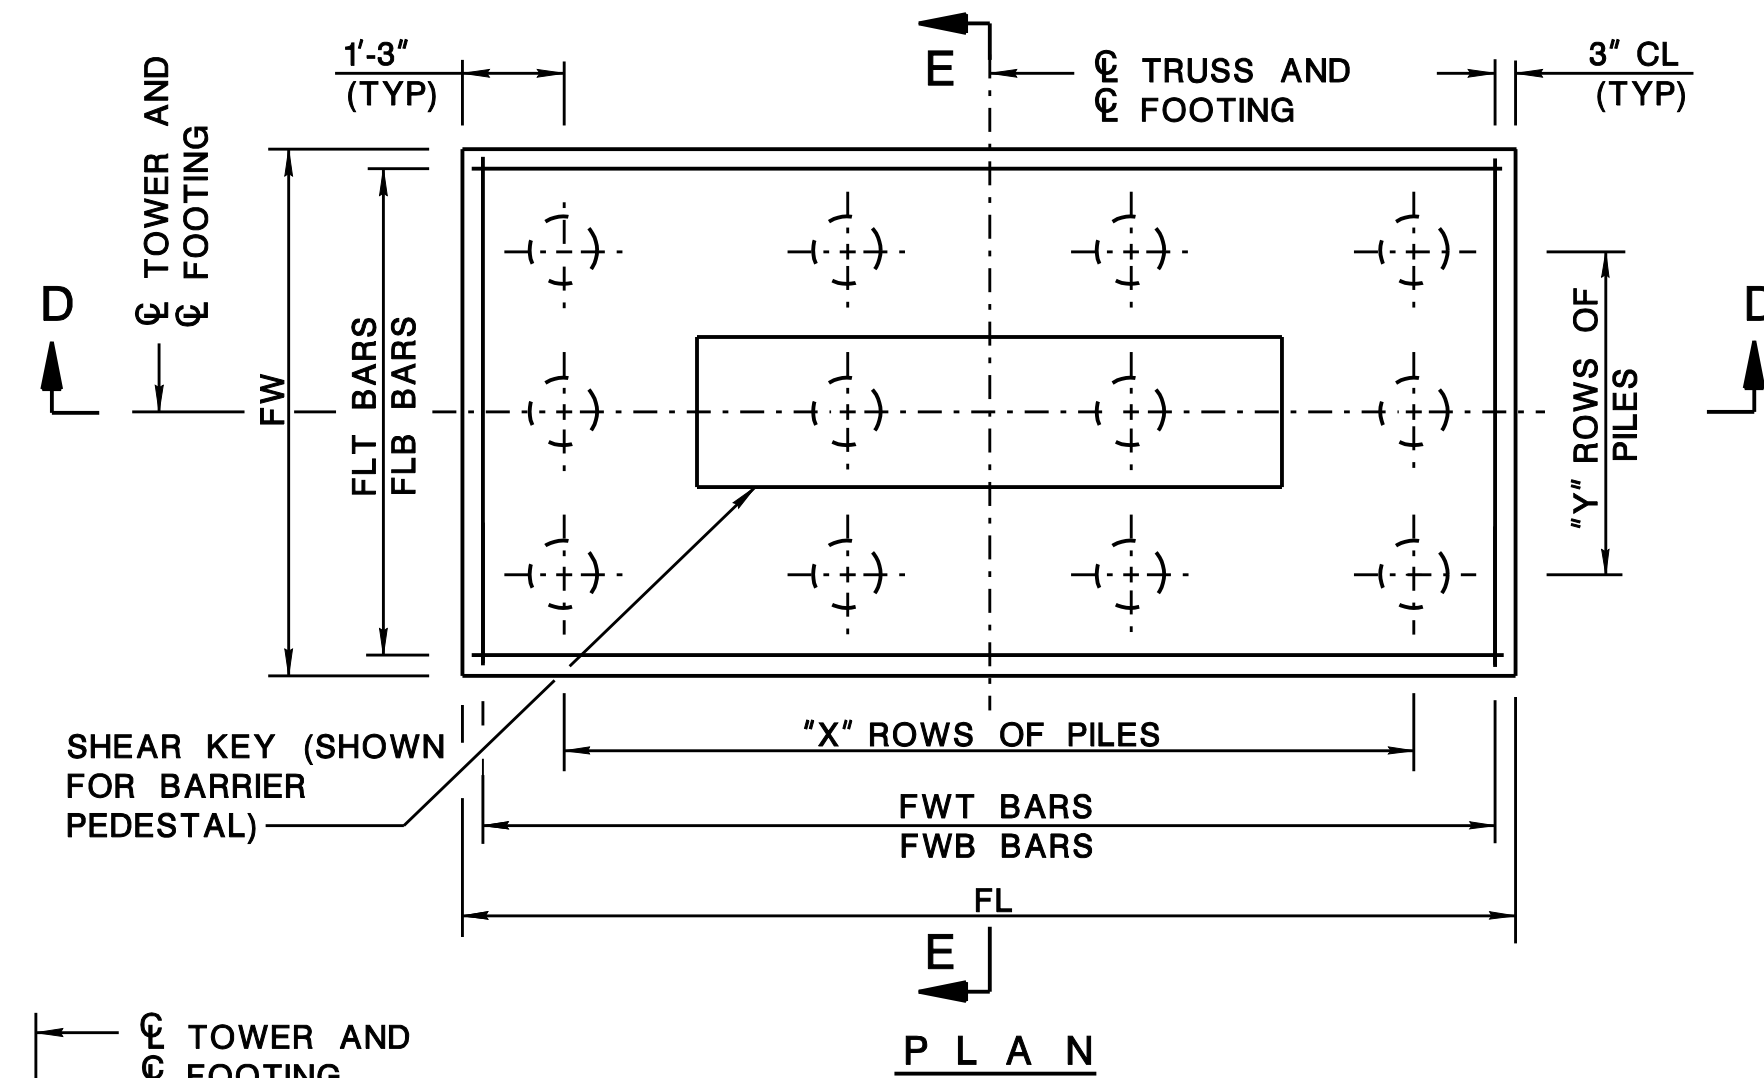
1'-3"
(TYP)

E

℄ TRUSS AND
℄ FOOTING

3" CL
(TYP)

℄ TOWER AND
℄ FOOTING

D

D

FW

FLT BARS
FLB BARS

"Y" ROWS OF
PILES

SHEAR KEY (SHOWN FOR BARRIER PEDESTAL)

"X" ROWS OF PILES

FWT BARS
FWB BARS

FL

E

℄ TOWER AND
℄ FOOTING

PLAN